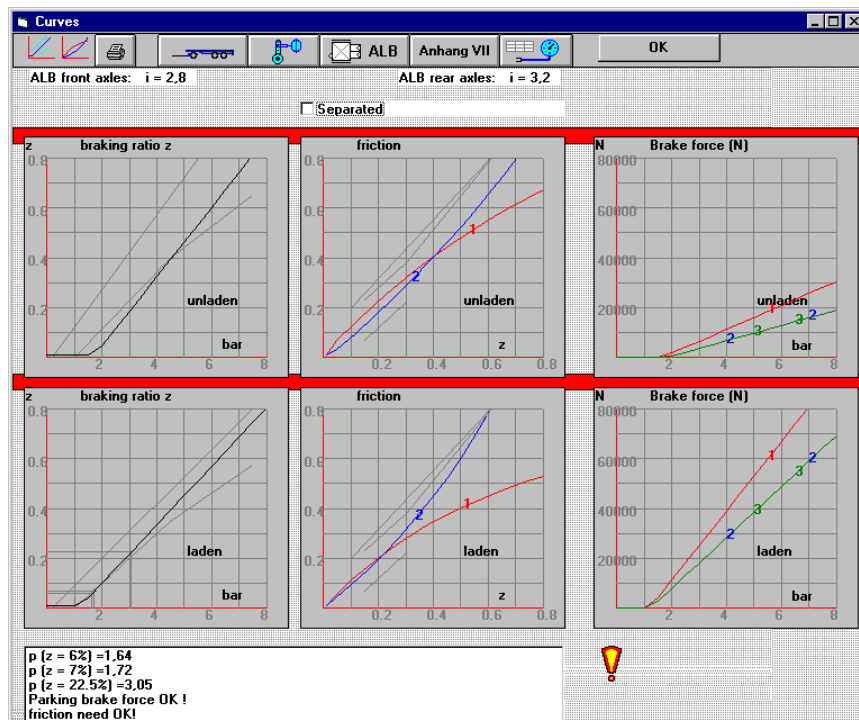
Curves

ALB

Anhang VII

OK

ALB front axles: i = 2,8

ALB rear axles: i = 3,2

Separated

z braking ratio z
0.8
0.6
0.4
0.2
unladen
bar
2 4 6 8

friction
0.8
0.6
0.4
0.2
1
2
unladen
z
0.2 0.4 0.6 0.8

N Brake force (N)
80000
60000
40000
20000
unladen
1
2 3 3 2
bar
2 4 6 8

z braking ratio z
0.8
0.6
0.4
0.2
laden
bar
2 4 6 8

friction
0.8
0.6
0.4
0.2
2
1
laden
z
0.2 0.4 0.6 0.8

N Brake force (N)
80000
60000
40000
20000
1
3 2
3
2
laden
bar
2 4 6 8

p (z = 6%) =1,64
p (z = 7%) =1,72
p (z = 22.5%) =3,05
Parking brake force OK !
friction need OK!